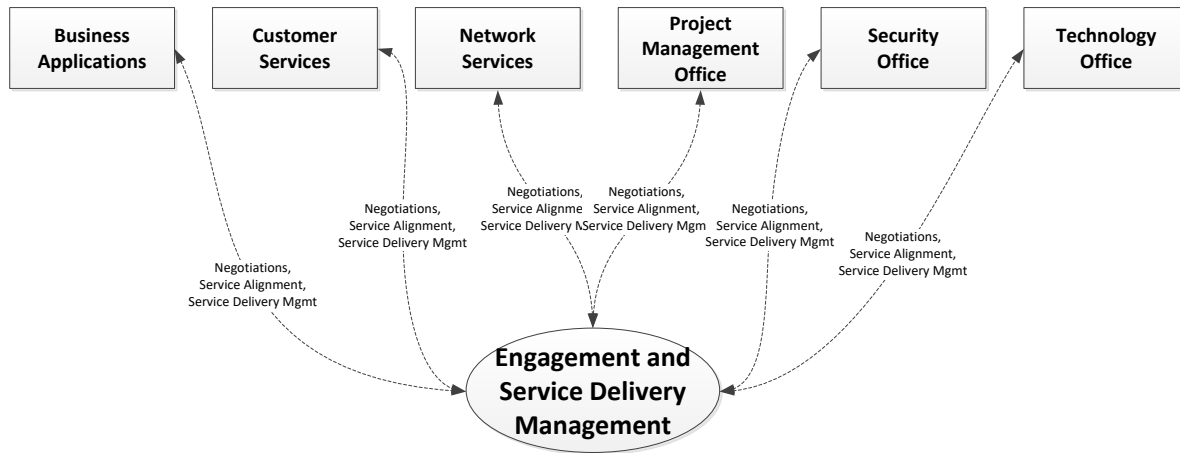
Business Applications

Customer Services

Network Services

Project Management Office

Security Office

Technology Office

Negotiations, Service Alignment, Service Delivery Mgmt

Negotiations, Service Alignment, Service Delivery Mgmt

Negotiations, Service Alignme Service Delivery M

Negotiations, Service Alignment, Service Delivery Mgm

Negotiations, Service Alignment, Service Delivery Mgmt

Negotiations, Service Alignment, Service Delivery Mgmt

Engagement and Service Delivery Management